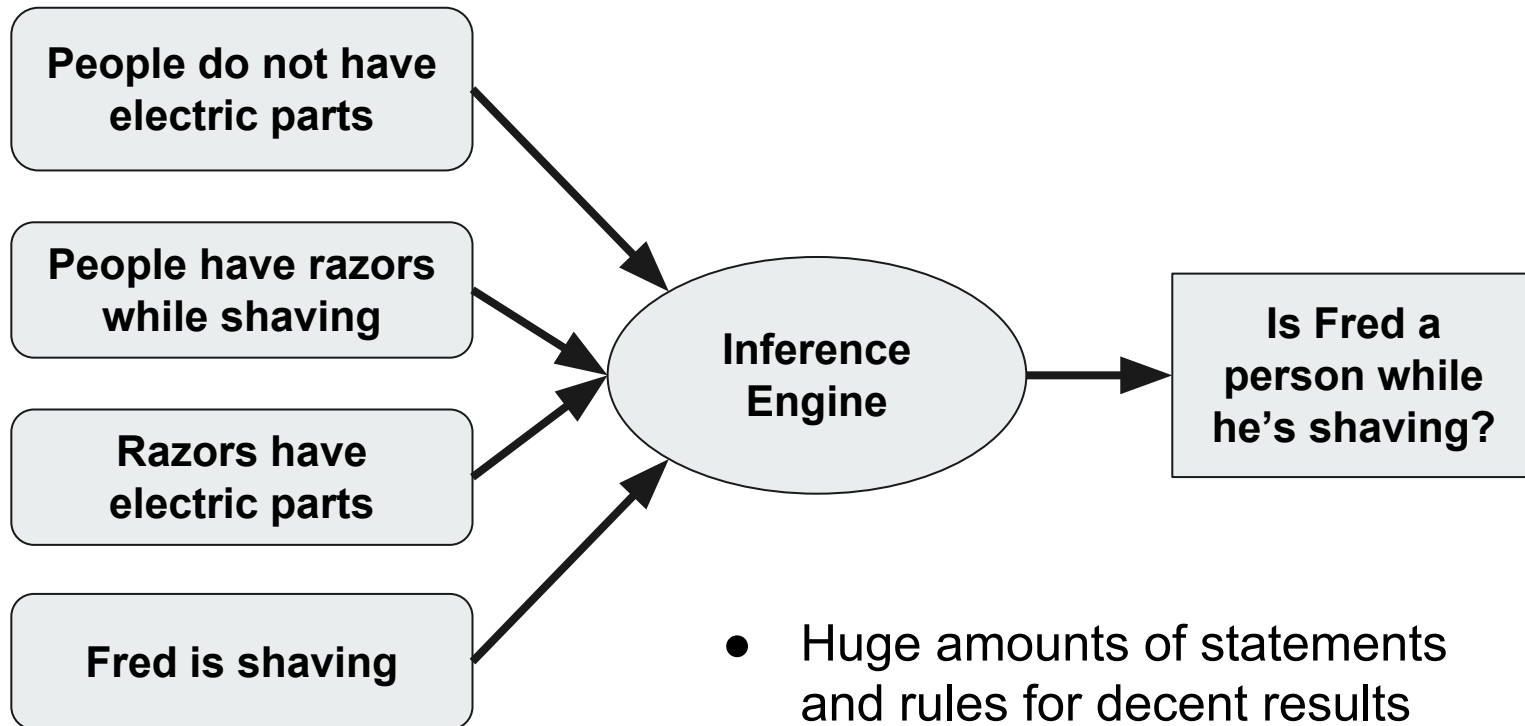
People do not have electric parts

People have razors while shaving

Razors have electric parts

Fred is shaving

Inference Engine

Is Fred a person while he's shaving?

● Huge amounts of statements and rules for decent results